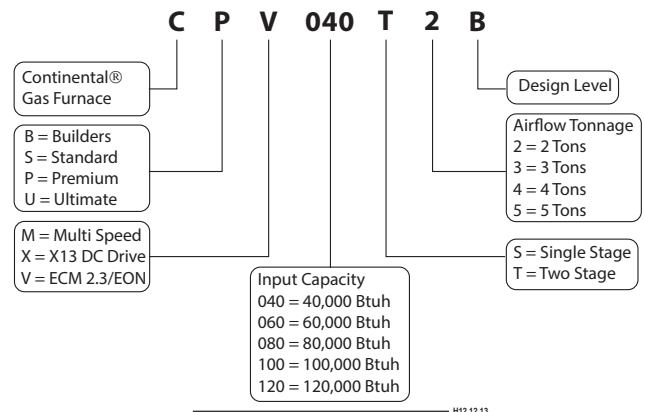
C P V 040 T 2 B

Continental®
Gas Furnace

B = Builders
S = Standard
P = Premium
U = Ultimate

M = Multi Speed
X = X13 DC Drive
V = ECM 2.3/EON

Input Capacity
040 = 40,000 Btuh
060 = 60,000 Btuh
080 = 80,000 Btuh
100 = 100,000 Btuh
120 = 120,000 Btuh

Design Level

Airflow Tonnage
2 = 2 Tons
3 = 3 Tons
4 = 4 Tons
5 = 5 Tons

S = Single Stage
T = Two Stage

H12.12.13